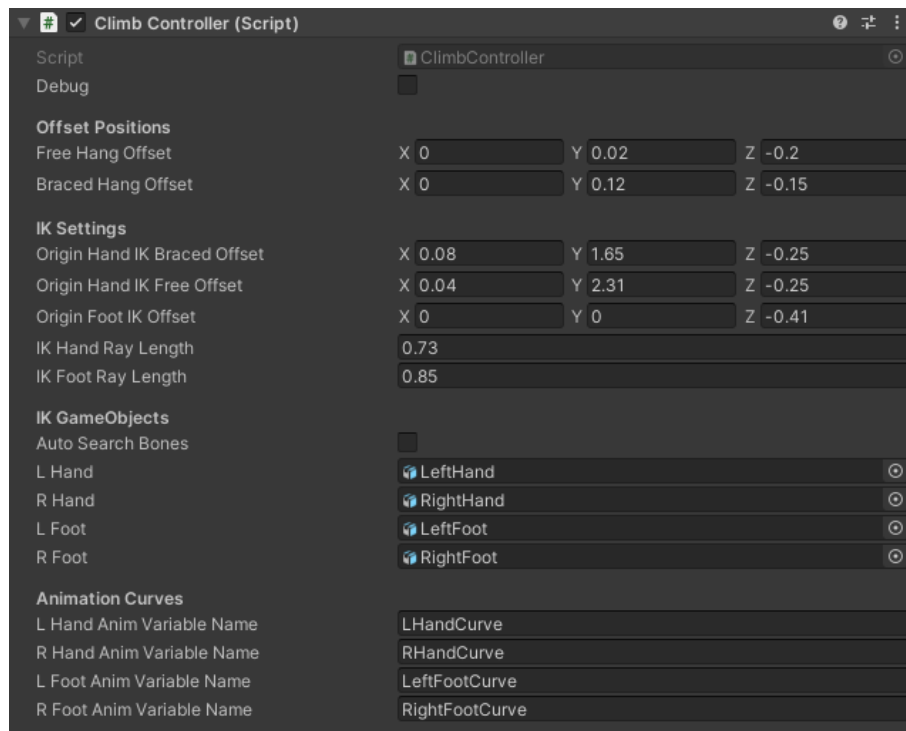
Climb Controller (Script)

Script ClimbController
Debug

Offset Positions
Free Hang Offset X 0 Y 0.02 Z -0.2
Braced Hang Offset X 0 Y 0.12 Z -0.15

IK Settings
Origin Hand IK Braced Offset X 0.08 Y 1.65 Z -0.25
Origin Hand IK Free Offset X 0.04 Y 2.31 Z -0.25
Origin Foot IK Offset X 0 Y 0 Z -0.41
IK Hand Ray Length 0.73
IK Foot Ray Length 0.85

IK GameObjects
Auto Search Bones
L Hand LeftHand
R Hand RightHand
L Foot LeftFoot
R Foot RightFoot

Animation Curves
L Hand Anim Variable Name LHandCurve
R Hand Anim Variable Name RHandCurve
L Foot Anim Variable Name LeftFootCurve
R Foot Anim Variable Name RightFootCurve